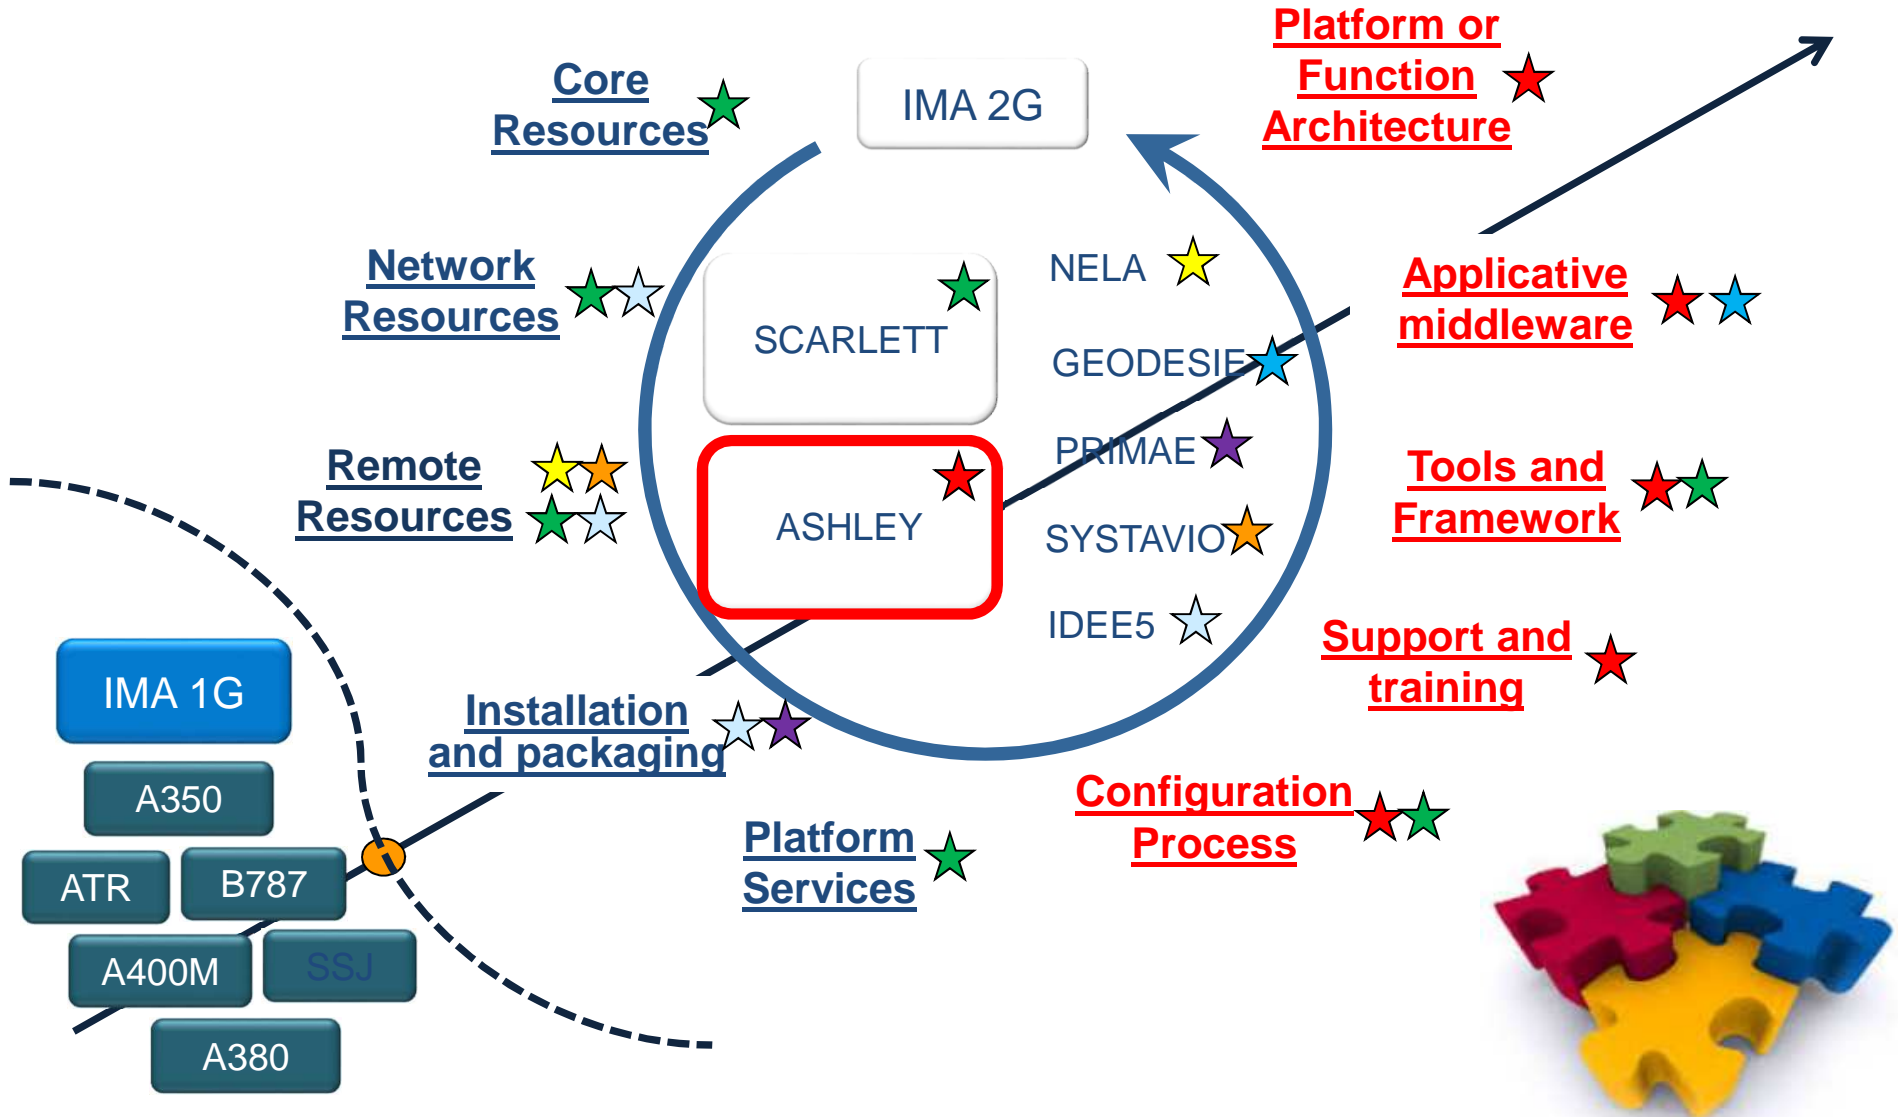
Core Resources

IMA 2G

Platform or Function Architecture

Network Resources

SCARLETT

NELA

GEODESIE

Applicative middleware

Remote Resources

ASHLEY

PRIMAE

SYSTAVIO

Tools and Framework

IDEE5

Support and training

IMA 1G

A350

ATR

B787

A400M

SSJ

A380

Installation and packaging

Platform Services

Configuration Process